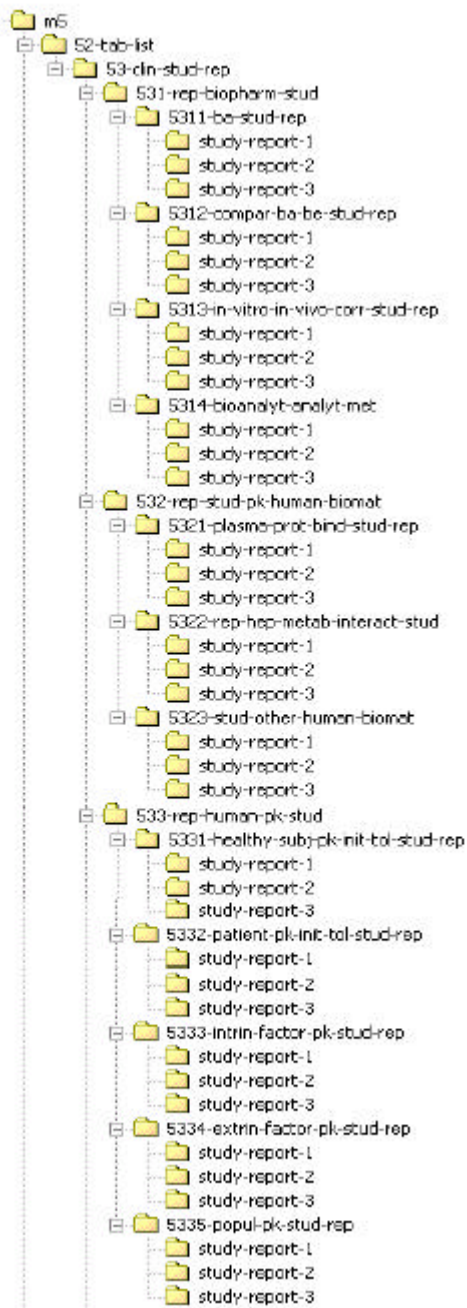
m5
52-tab-list
53-clin-stud-rep
531-rep-biopharm-stud
5311-ba-stud-rep
study-report-1
study-report-2
study-report-3
5312-compar-ba-be-stud-rep
study-report-1
study-report-2
study-report-3
5313-in-vitro-in-vivo-corr-stud-rep
study-report-1
study-report-2
study-report-3
5314-bioanalyt-analyt-met
study-report-1
study-report-2
study-report-3
532-rep-stud-pk-human-biomat
5321-plasma-prot-bind-stud-rep
study-report-1
study-report-2
study-report-3
5322-rep-hep-metab-interact-stud
study-report-1
study-report-2
study-report-3
5323-stud-other-human-biomat
study-report-1
study-report-2
study-report-3
533-rep-human-pk-stud
5331-healthy-subj-pk-init-tol-stud-rep
study-report-1
study-report-2
study-report-3
5332-patient-pk-init-tol-stud-rep
study-report-1
study-report-2
study-report-3
5333-intrin-factor-pk-stud-rep
study-report-1
study-report-2
study-report-3
5334-extrin-factor-pk-stud-rep
study-report-1
study-report-2
study-report-3
5335-popul-pk-stud-rep
study-report-1
study-report-2
study-report-3